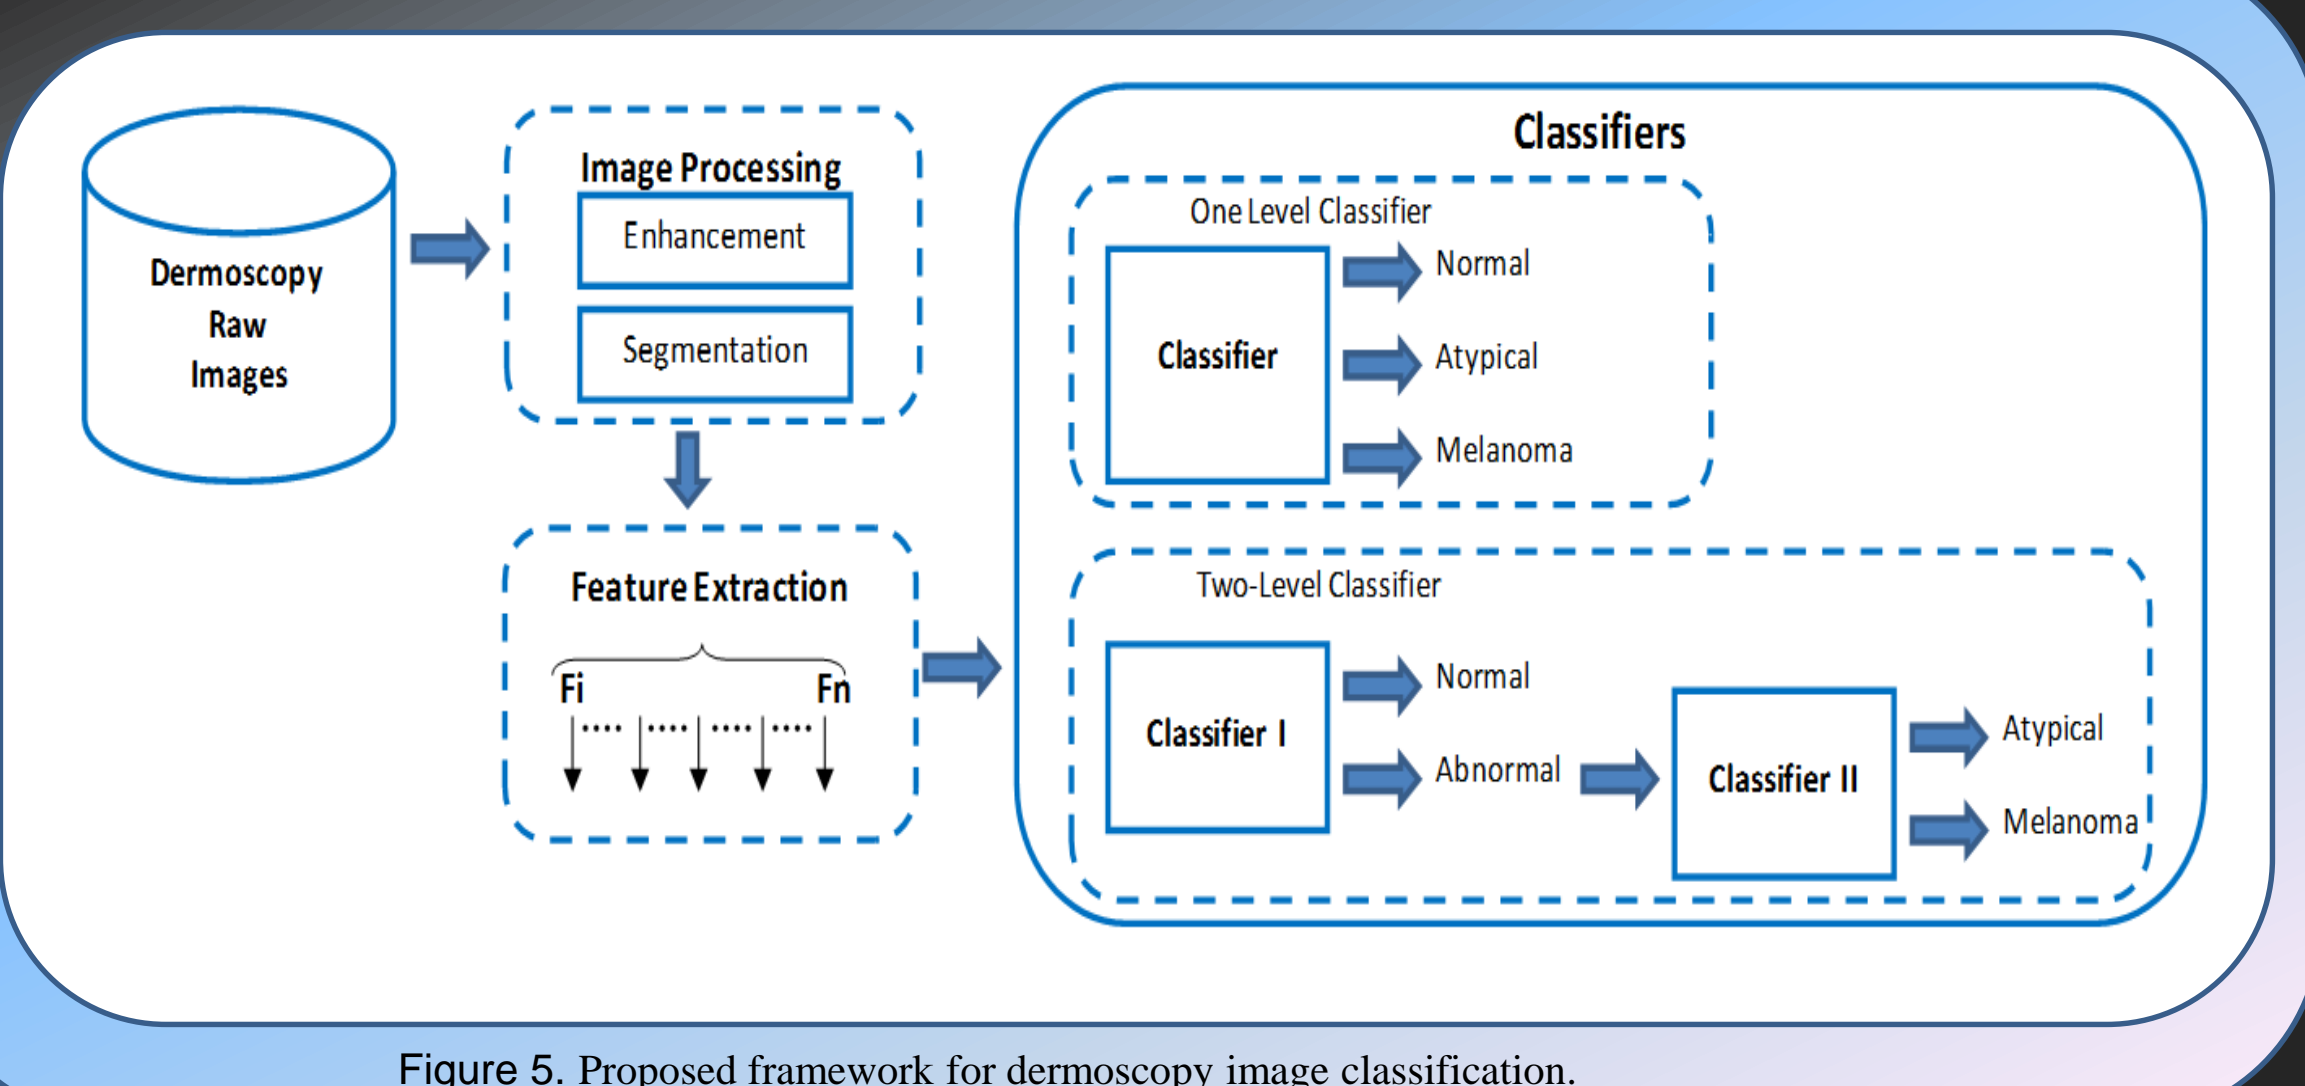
Dermoscopy Raw Images

Image Processing
Enhancement
Segmentation

Feature Extraction
Fi
Fn
···· ···· ···· ····

Classifiers

One Level Classifier
Classifier
Normal
Atypical
Melanoma

Two-Level Classifier
Classifier I
Normal
Abnormal
Classifier II
Atypical
Melanoma

Figure 5. Proposed framework for dermoscopy image classification.